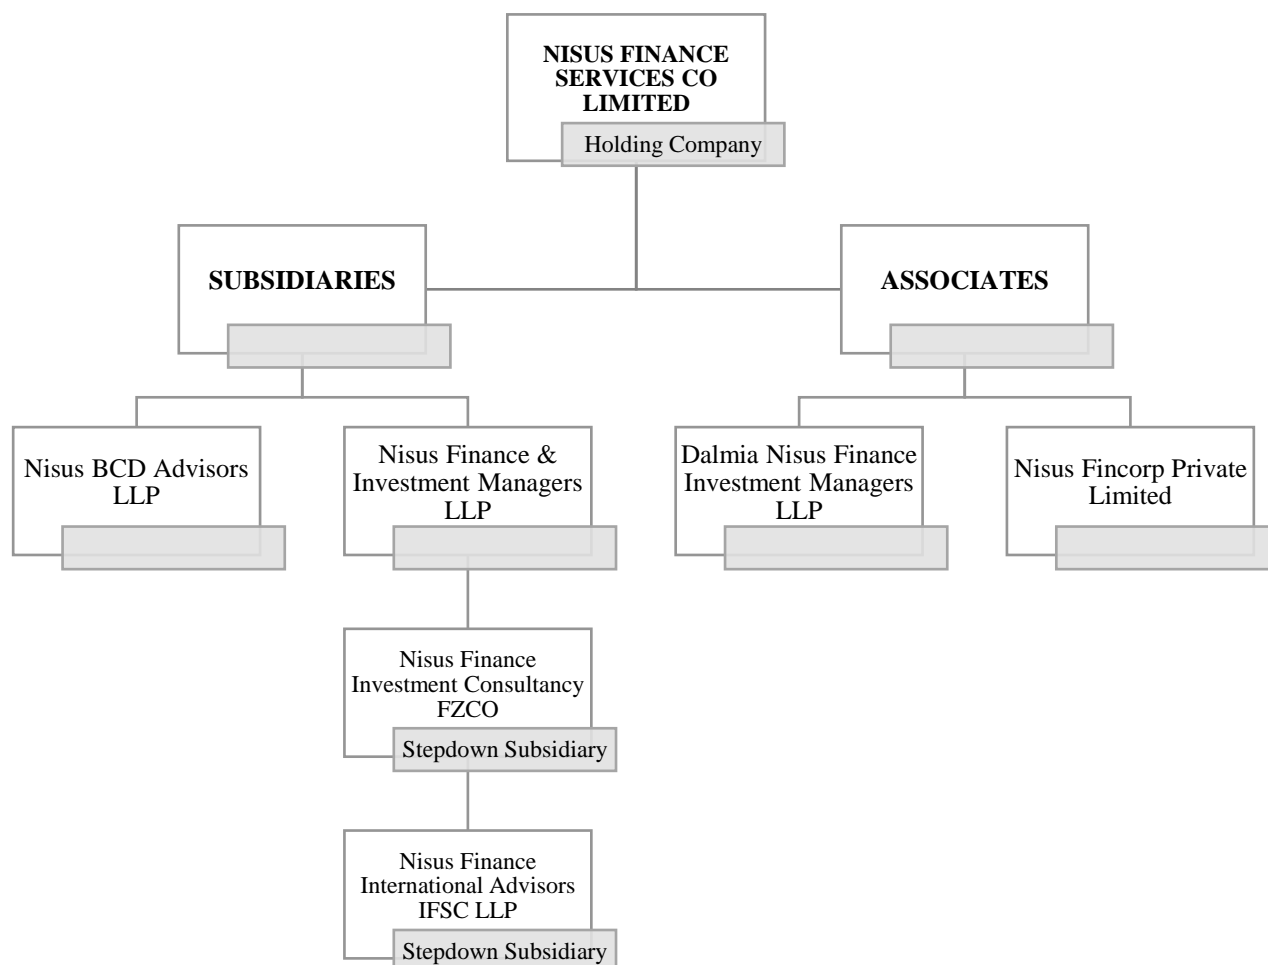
NISUS FINANCE SERVICES CO LIMITED
Holding Company

SUBSIDIARIES

ASSOCIATES

Nisus BCD Advisors LLP

Nisus Finance & Investment Managers LLP

Dalmia Nisus Finance Investment Managers LLP

Nisus Fincorp Private Limited

Nisus Finance Investment Consultancy FZCO
Stepdown Subsidiary

Nisus Finance International Advisors IFSC LLP
Stepdown Subsidiary